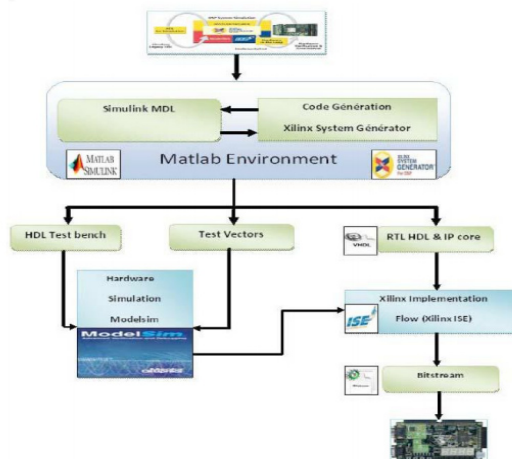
Simulink MDL

Code Génération

Xilinx System Générator

MATLAB SIMULINK

Matlab Environment

XILINX SYSTEM GENERATOR for DSP

HDL Test bench

Test Vectors

VHDL

RTL HDL & IP core

Hardware

Simulation

Modelsim

ModelSim

Xilinx Implementation

ISE

Flow (Xilinx ISE)

Bitstream